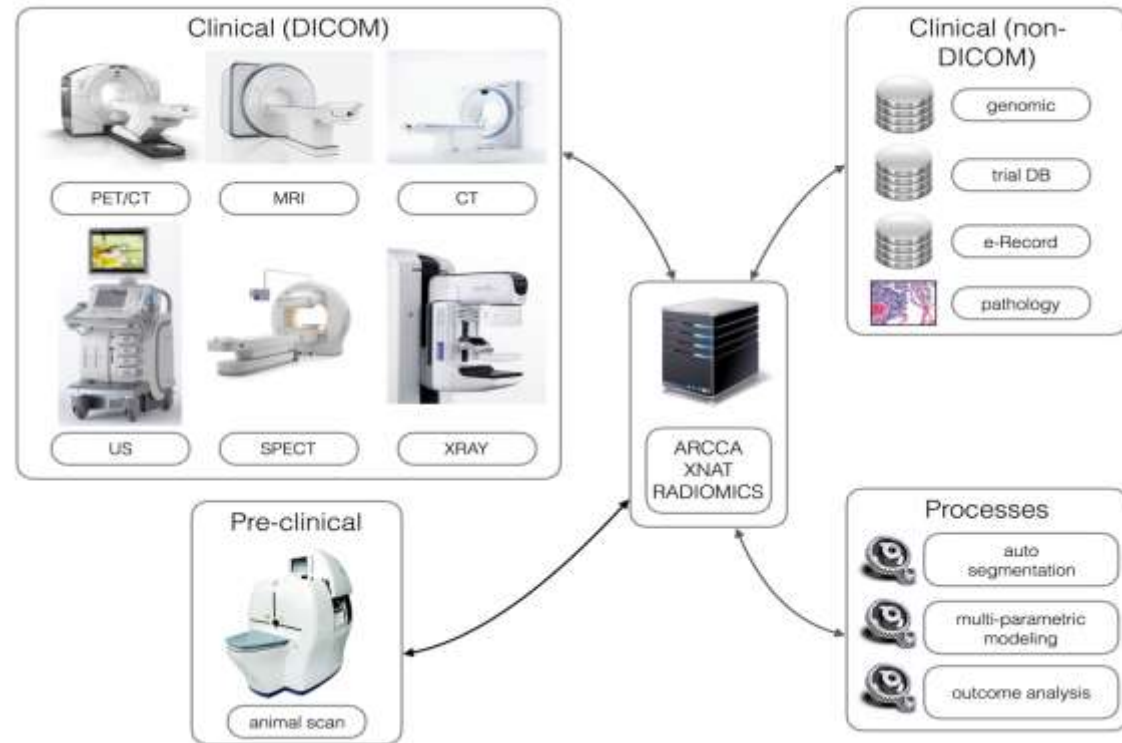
Clinical (DICOM)

PET/CT

MRI

CT

US

SPECT

XRAY

Clinical (non-DICOM)

genomic

trial DB

e-Record

pathology

ARCCA XNAT RADIOMICS

Pre-clinical

animal scan

Processes

auto segmentation

multi-parametric modeling

outcome analysis